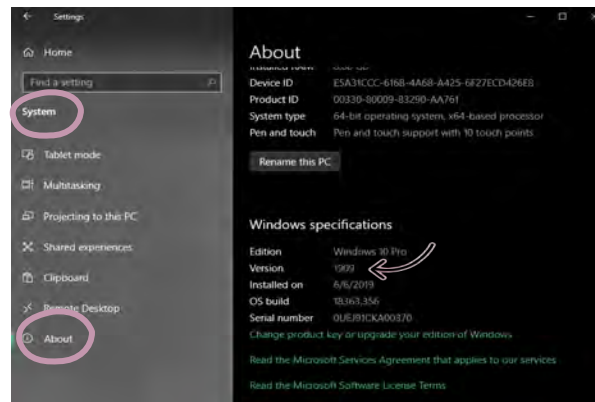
Settings

Home

Find a setting

System

Tablet mode

Multitasking

Projecting to this PC

Shared experiences

Clipboard

Remote Desktop

About

About

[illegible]

Device ID E5A31CCC-6168-4A68-A425-6F27ECD426E8

Product ID 00330-80009-83290-AA761

System type 64-bit operating system, x64-based processor

Pen and touch Pen and touch support with 10 touch points

Rename this PC

Windows specifications

Edition Windows 10 Pro

Version 1909

Installed on 6/6/2019

OS build 18363.356

Serial number 0UEJ91CKA00370

Change product key or upgrade your edition of Windows

Read the Microsoft Services Agreement that applies to our services

Read the Microsoft Software License Terms